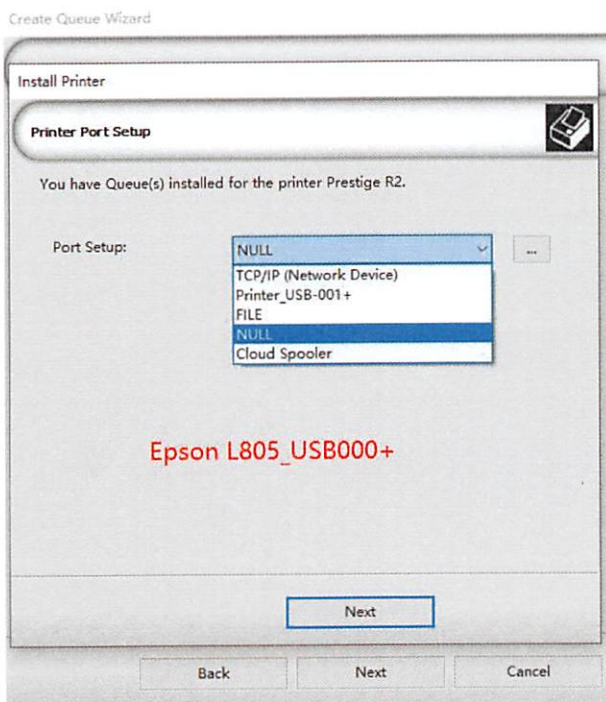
Create Queue Wizard

Install Printer

Printer Port Setup

You have Queue(s) installed for the printer Prestige R2.

Port Setup: NULL ...

TCP/IP (Network Device)
Printer_USB-001+
FILE
NULL
Cloud Spooler

Epson L805_USB000+

Next

Back Next Cancel